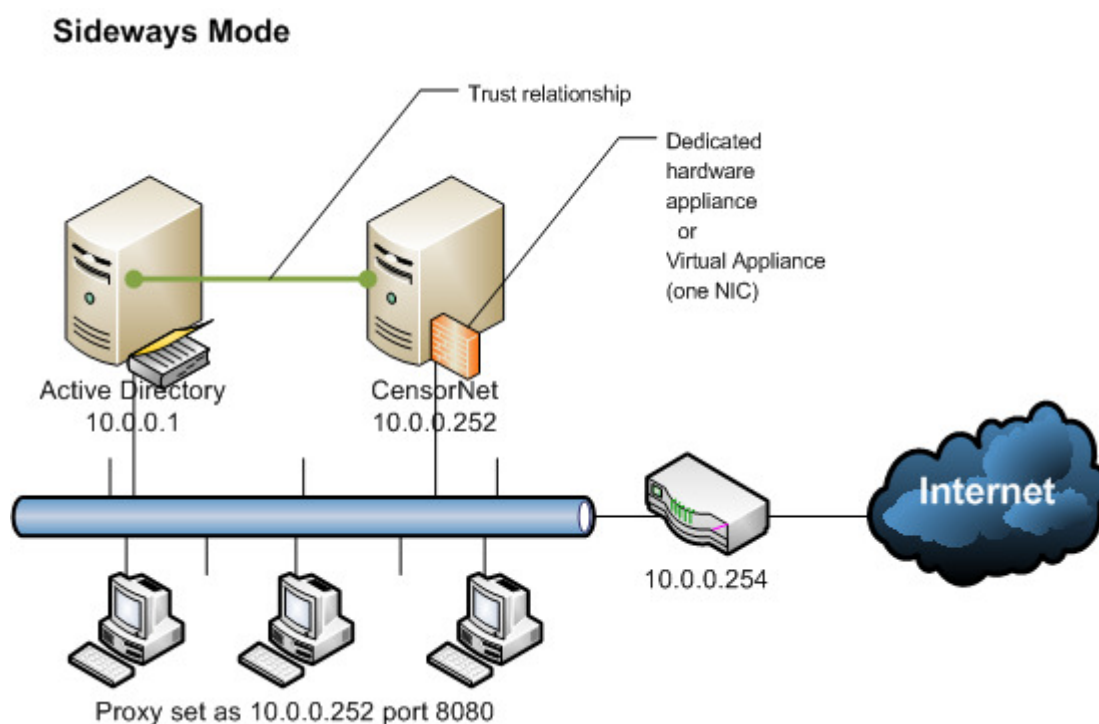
Sideways Mode

Trust relationship

Dedicated hardware appliance or Virtual Appliance (one NIC)

Active Directory
10.0.0.1

CensorNet
10.0.0.252

Internet

10.0.0.254

Proxy set as 10.0.0.252 port 8080